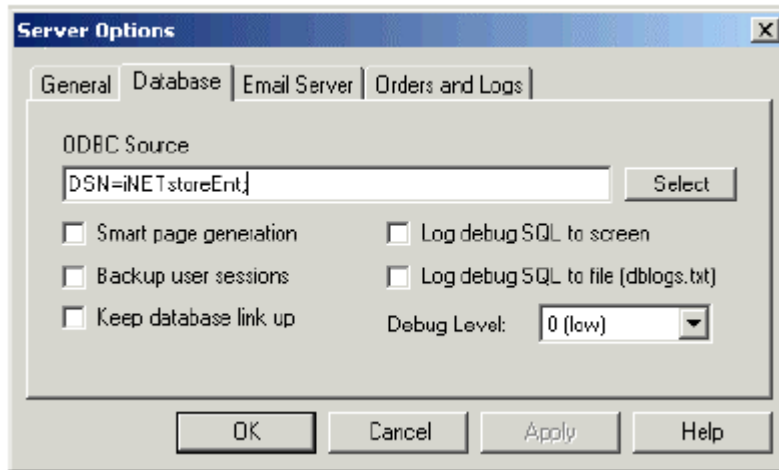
Server Options

General | Database | Email Server | Orders and Logs

ODBC Source

DSN=iNETstoreEnt;

Select

Smart page generation

Backup user sessions

Keep database link up

Log debug SQL to screen

Log debug SQL to file (dblogs.txt)

Debug Level: 0 (low)

OK

Cancel

Apply

Help